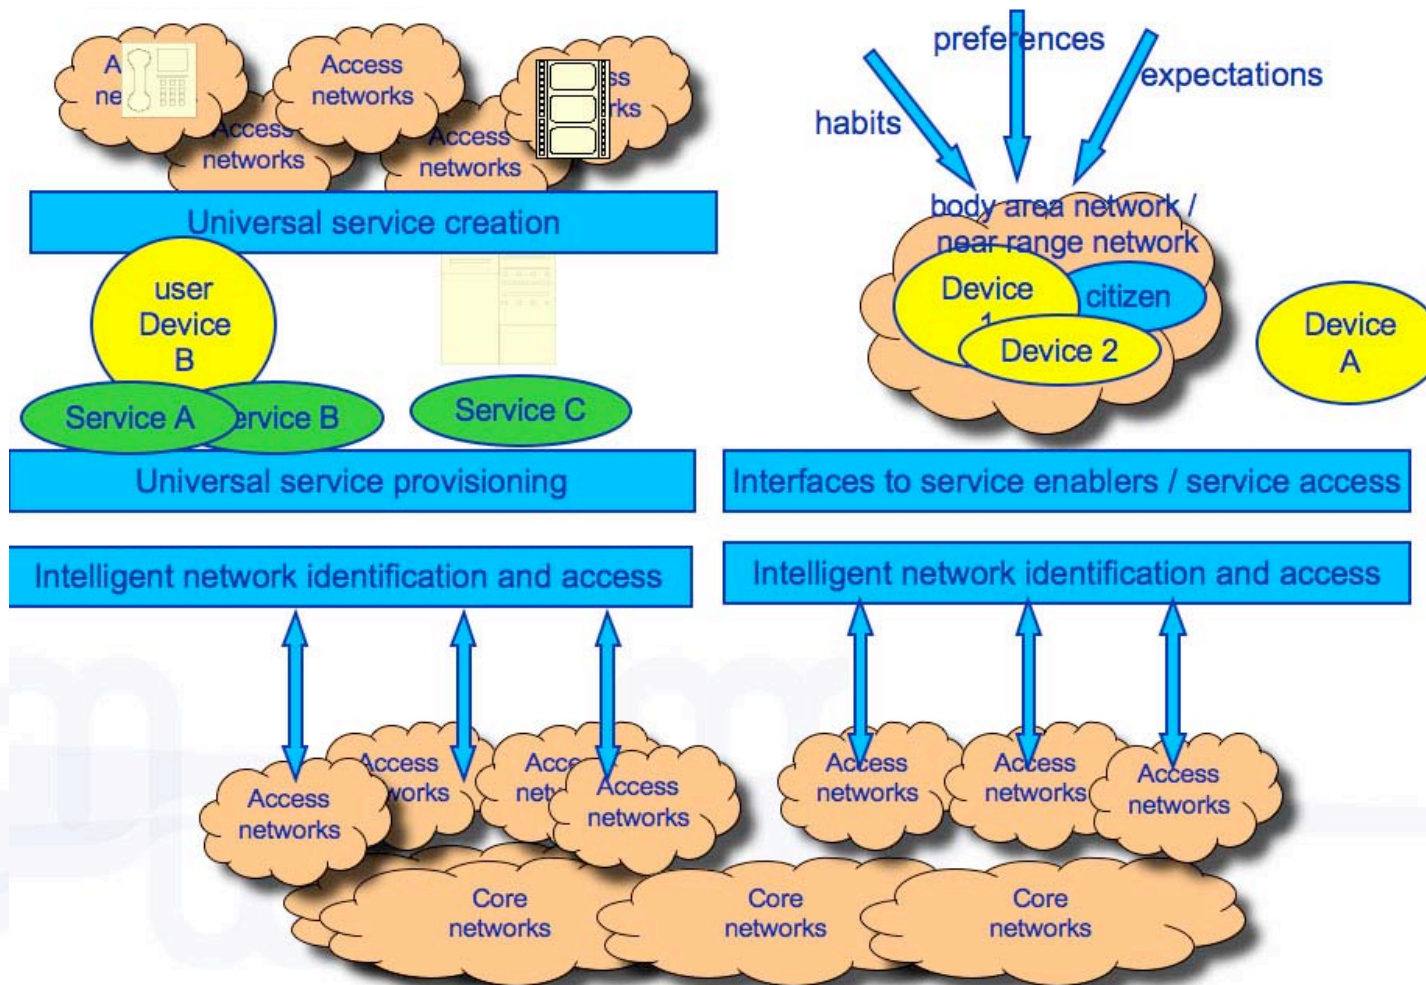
A ne

Access networks

Access networks

Access networks

ss rks

Universal service creation

user Device B

Service A

ervice B

Service C

Universal service provisioning

Intelligent network identification and access

Access networks

Access works

Acc netw

Access networks

Core networks

Core networks

Core networks

preferences

habits

expectations

body area network / near range network

Device 1

citizen

Device 2

Device A

Interfaces to service enablers / service access

Intelligent network identification and access

Access networks

Access networks

Access networks